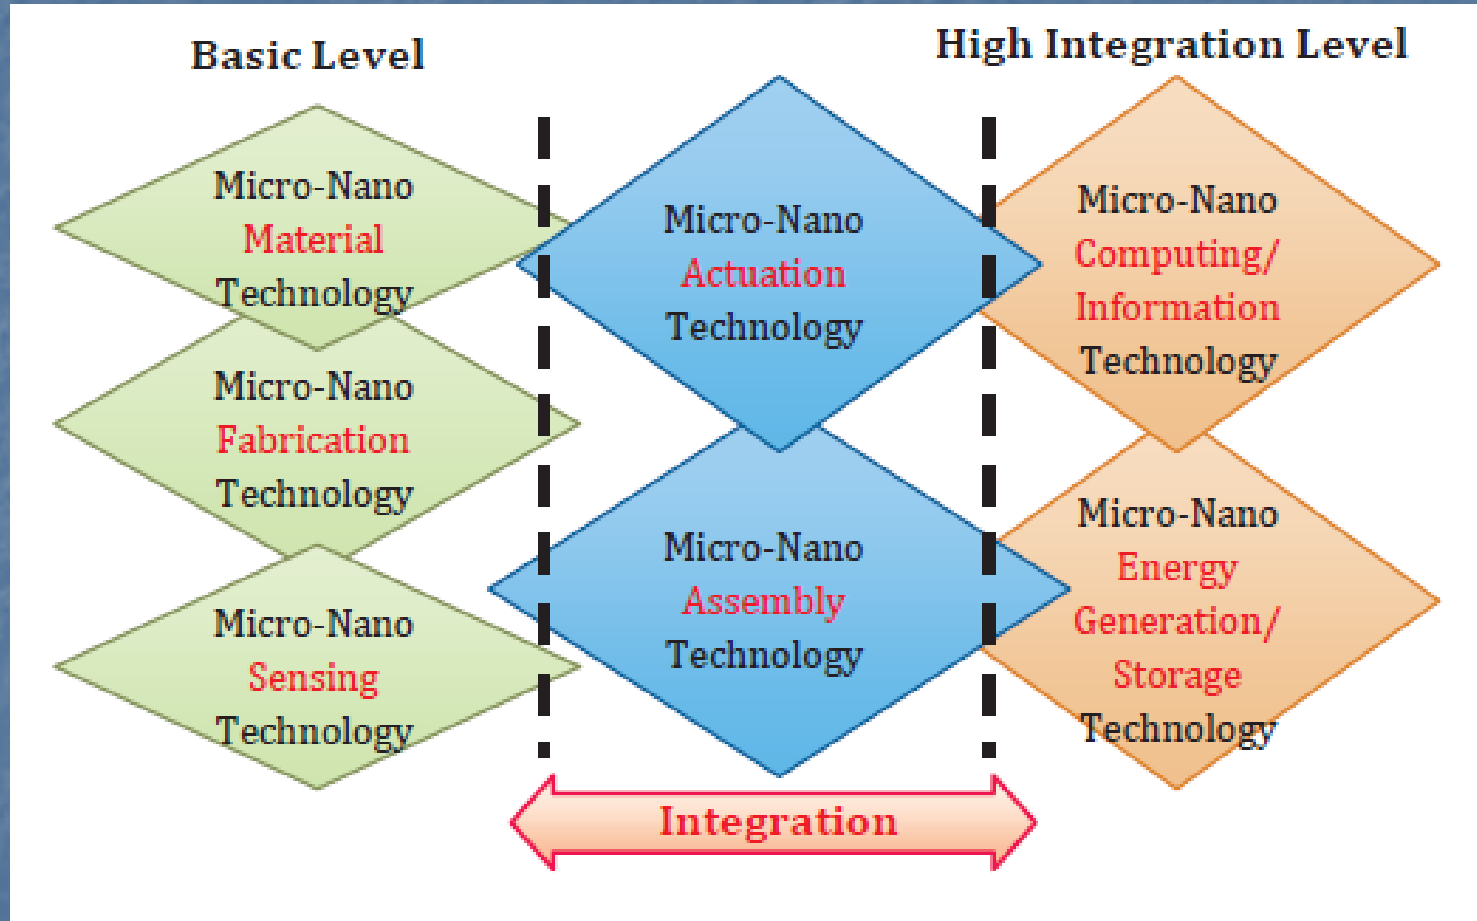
Basic Level

High Integration Level

Micro-Nano Material Technology

Micro-Nano Fabrication Technology

Micro-Nano Sensing Technology

Micro-Nano Actuation Technology

Micro-Nano Assembly Technology

Micro-Nano Computing/ Information Technology

Micro-Nano Energy Generation/ Storage Technology

Integration